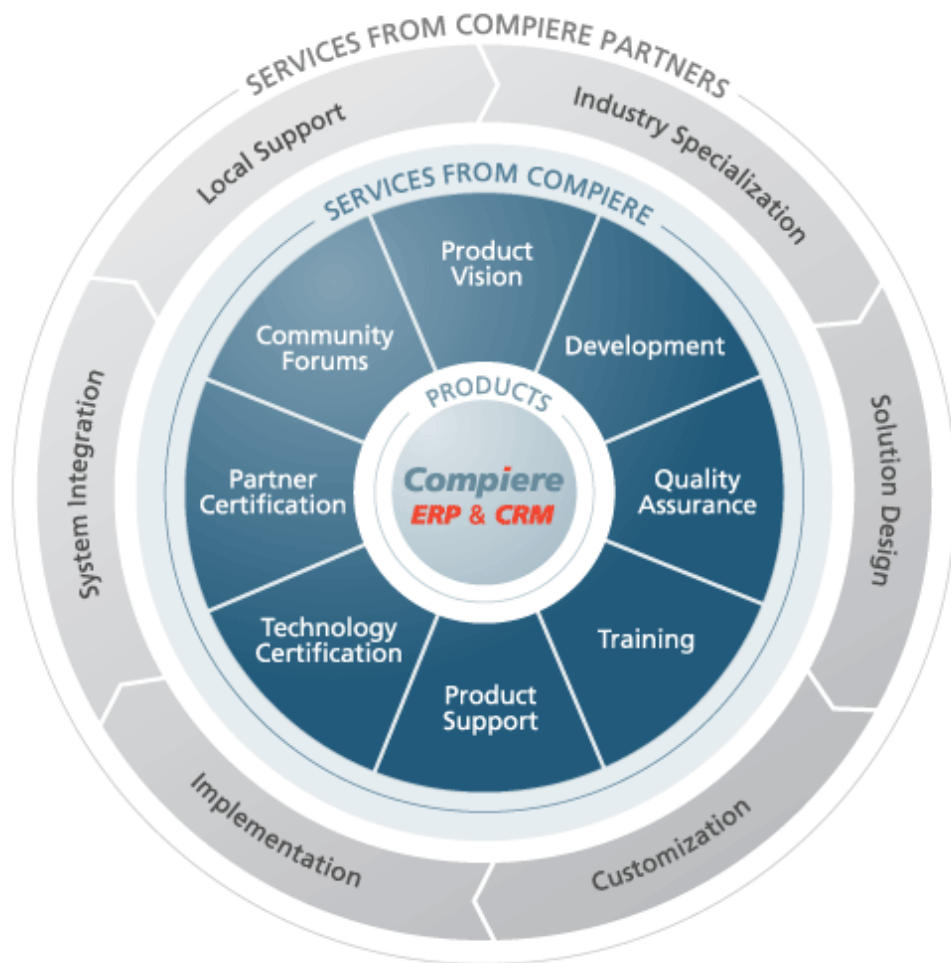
SERVICES FROM COMPIERE PARTNERS

Local Support

Industry Specialization

Solution Design

Customization

Implementation

System Integration

SERVICES FROM COMPIERE

Product Vision

Development

Quality Assurance

Training

Product Support

Technology Certification

Partner Certification

Community Forums

PRODUCTS

Compiere
ERP & CRM